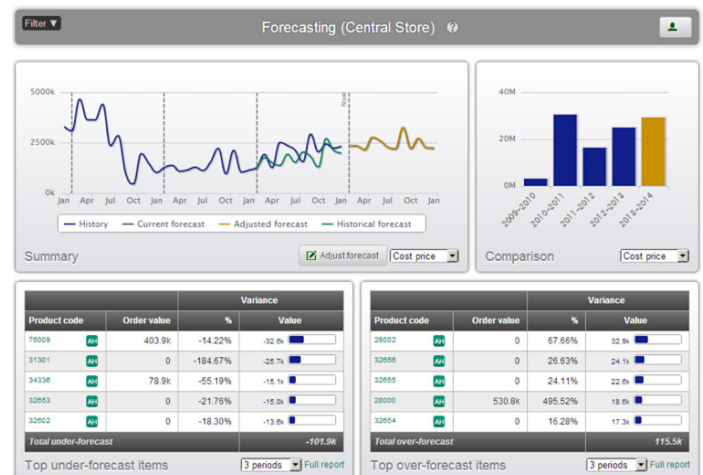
Filter ▼

Forecasting (Central Store)

5000k
2500k
0k
Jan Apr Jul Oct Jan Apr Jul Oct Jan Apr Jul Oct Jan Apr Jul Oct Jan Apr Jul Oct Jan
Now

History   Current forecast   Adjusted forecast   Historical forecast

Summary

Adjust forecast   Cost price

40M
20M
0M
2009~2010 2010~2011 2011~2012 2012~2013 2013~2014

Comparison

Cost price

| Product code | | Order value | Variance % | Variance Value |
|---|---|---|---|---|
| 75009 | AH | 403.9k | -14.22% | -32.6k |
| 31301 | AH | 0 | -184.67% | -25.7k |
| 34336 | AH | 78.9k | -55.19% | -15.1k |
| 32663 | AH | 0 | -21.76% | -15.0k |
| 32602 | AH | 0 | -18.30% | -13.6k |
| Total under-forecast | | | | -101.9k |

Top under-forecast items   3 periods   Full report

| Product code | | Order value | Variance % | Variance Value |
|---|---|---|---|---|
| 28002 | AH | 0 | 67.66% | 32.9k |
| 32656 | AH | 0 | 26.63% | 24.1k |
| 32655 | AH | 0 | 24.11% | 22.6k |
| 28000 | AH | 530.8k | 495.52% | 18.6k |
| 32654 | AH | 0 | 16.28% | 17.3k |
| Total over-forecast | | | | 115.5k |

Top over-forecast items   3 periods   Full report